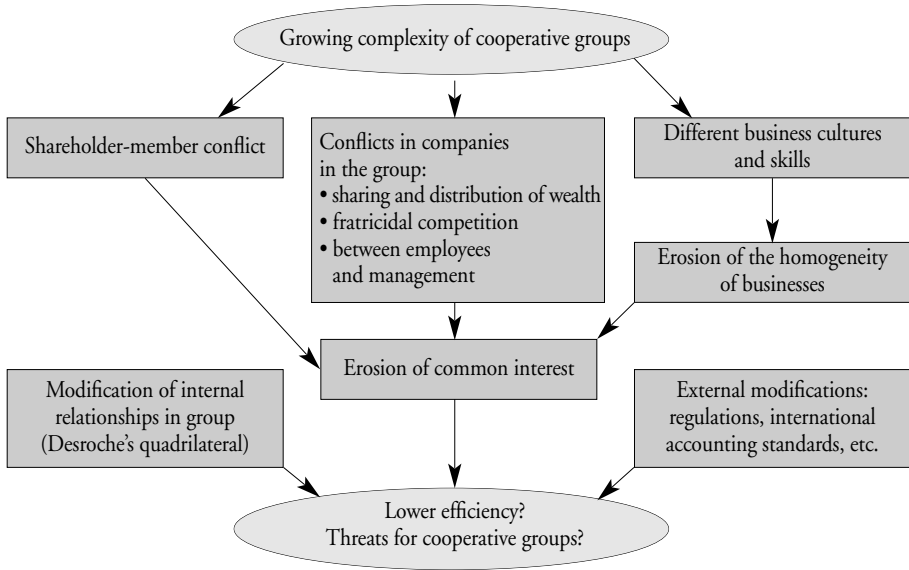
Growing complexity of cooperative groups

Shareholder-member conflict

Conflicts in companies in the group:
• sharing and distribution of wealth
• fratricidal competition
• between employees and management

Different business cultures and skills

Erosion of the homogeneity of businesses

Erosion of common interest

Modification of internal relationships in group (Desroche's quadrilateral)

External modifications: regulations, international accounting standards, etc.

Lower efficiency?
Threats for cooperative groups?